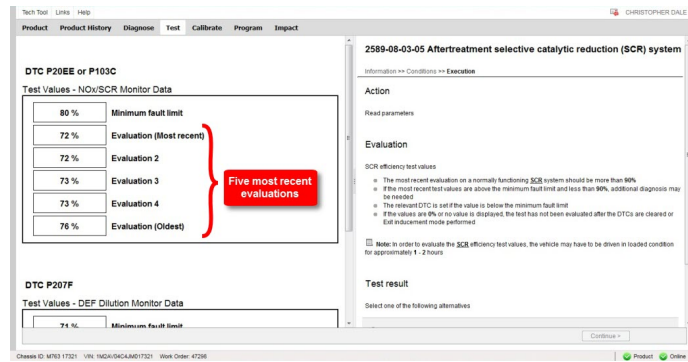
Tech Tool | Links | Help

CHRISTOPHER DALE

Product | Product History | Diagnose | Test | Calibrate | Program | Impact

DTC P20EE or P103C

Test Values - NOx/SCR Monitor Data

| | |
|---|---|
| 80 % | Minimum fault limit |
| 72 % | Evaluation (Most recent) |
| 72 % | Evaluation 2 |
| 73 % | Evaluation 3 |
| 73 % | Evaluation 4 |
| 76 % | Evaluation (Oldest) |

Five most recent evaluations

DTC P207F

Test Values - DEF Dilution Monitor Data

| | |
|---|---|
| 71 % | Minimum fault limit |

2589-08-03-05 Aftertreatment selective catalytic reduction (SCR) system

Information >> Conditions >> Execution

Action

Read parameters

Evaluation

SCR efficiency test values

- The most recent evaluation on a normally functioning SCR system should be more than 90%
- If the most recent test values are above the minimum fault limit and less than 90%, additional diagnosis may be needed
- The relevant DTC is set if the value is below the minimum fault limit
- If the values are 0% or no value is displayed, the test has not been evaluated after the DTCs are cleared or Exit inducement mode performed

Note: In order to evaluate the SCR efficiency test values, the vehicle may have to be driven in loaded condition for approximately 1 - 2 hours

Test result

Select one of the following alternatives

Continue >

Chassis ID: M763 17321 VIN: 1M2AV04C4JM017321 Work Order: 47298

Product Online